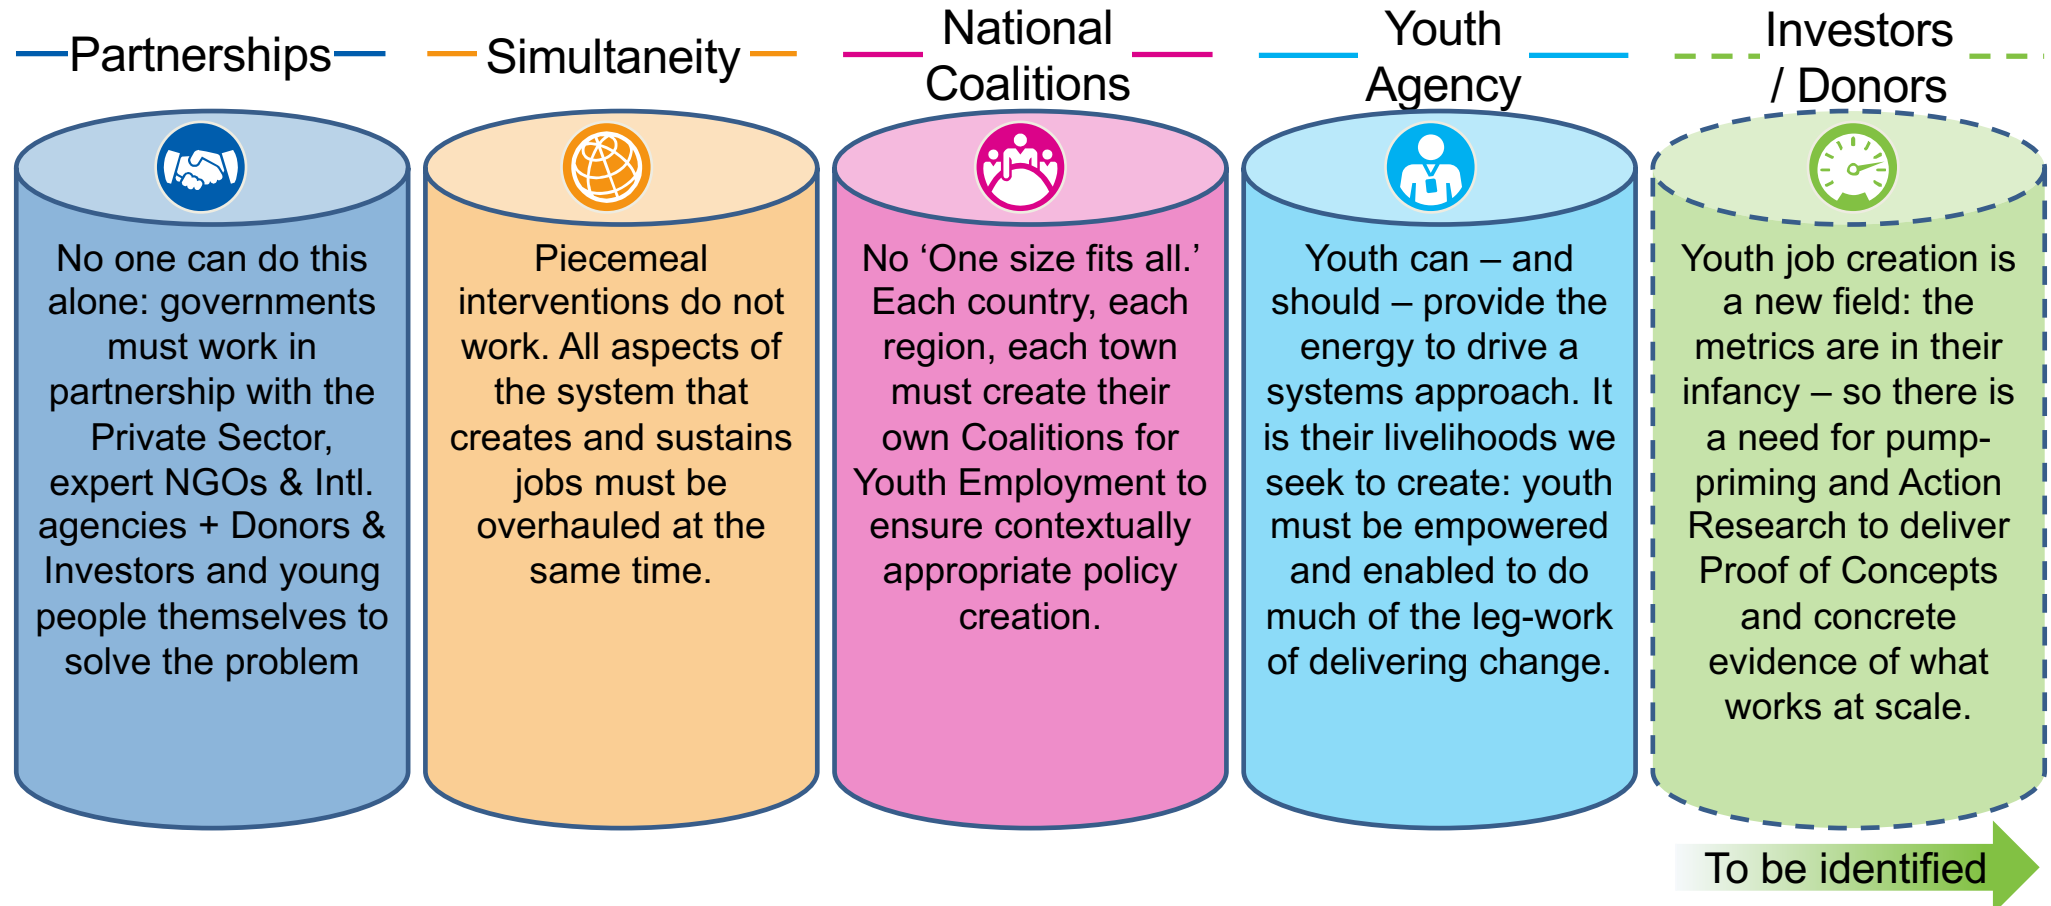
Partnerships

No one can do this alone: governments must work in partnership with the Private Sector, expert NGOs & Intl. agencies + Donors & Investors and young people themselves to solve the problem

Simultaneity

Piecemeal interventions do not work. All aspects of the system that creates and sustains jobs must be overhauled at the same time.

National Coalitions

No ‘One size fits all.’ Each country, each region, each town must create their own Coalitions for Youth Employment to ensure contextually appropriate policy creation.

Youth Agency

Youth can – and should – provide the energy to drive a systems approach. It is their livelihoods we seek to create: youth must be empowered and enabled to do much of the leg-work of delivering change.

Investors / Donors

Youth job creation is a new field: the metrics are in their infancy – so there is a need for pump-priming and Action Research to deliver Proof of Concepts and concrete evidence of what works at scale.

To be identified